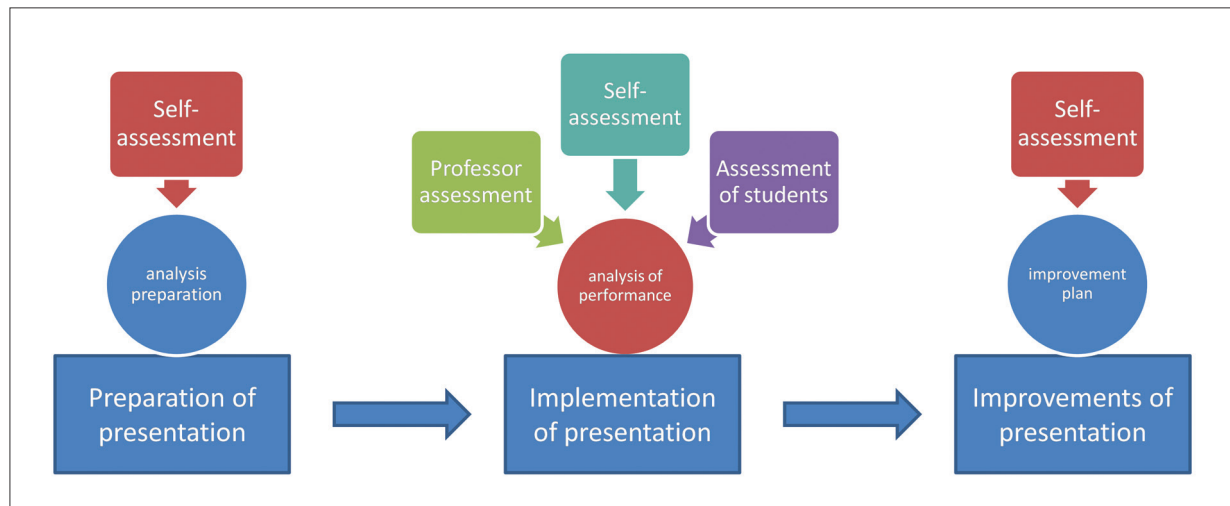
Self-assessment

analysis preparation

Preparation of presentation

Self-assessment

Professor assessment

Assessment of students

analysis of performance

Implementation of presentation

Self-assessment

improvement plan

Improvements of presentation